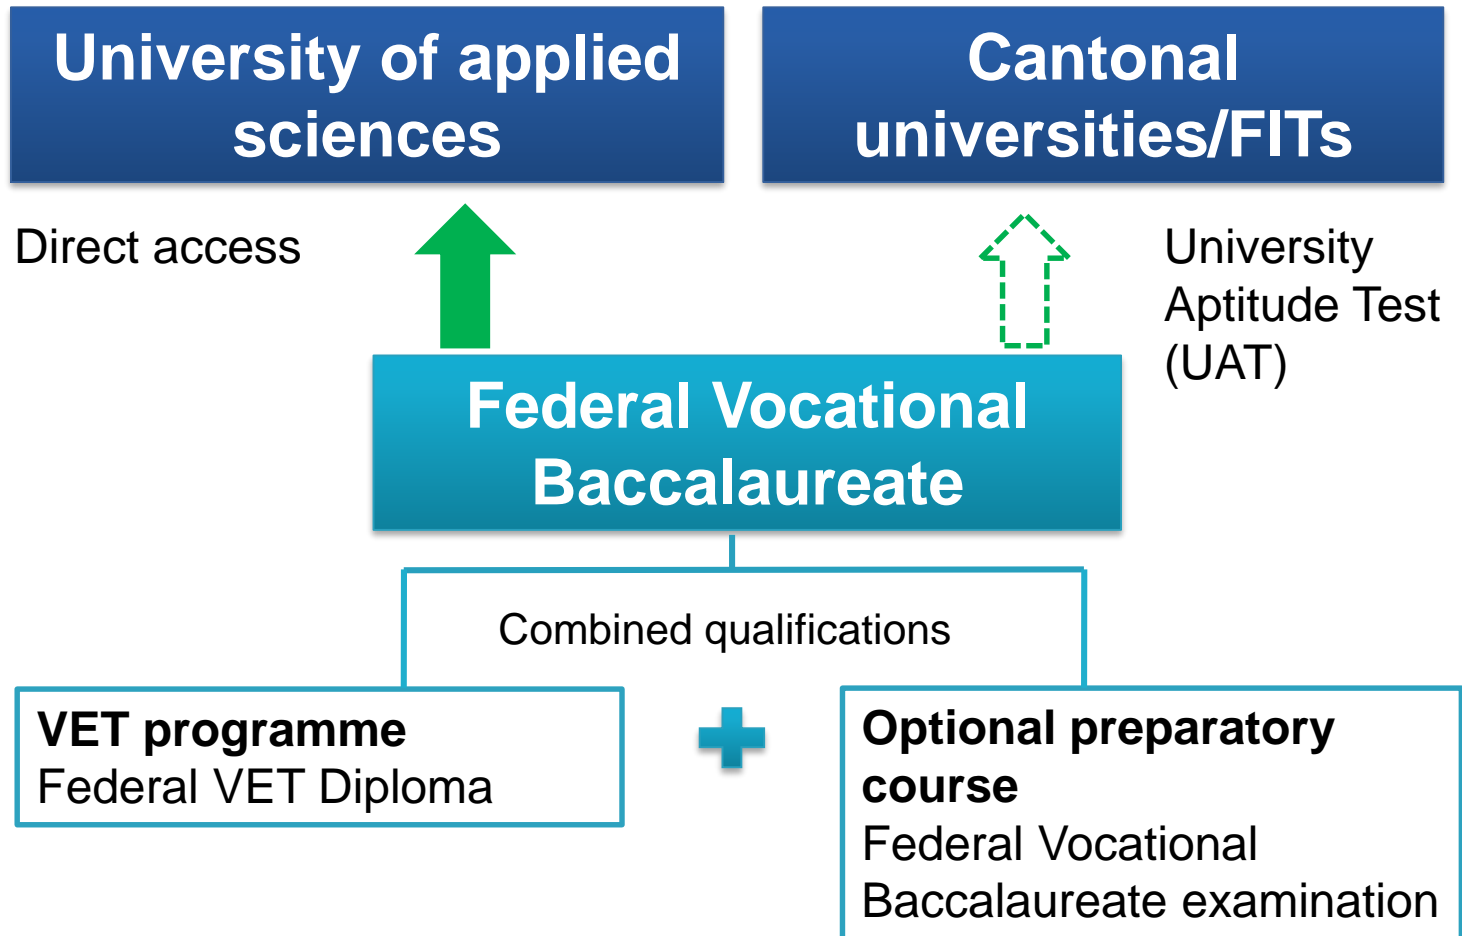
University of applied sciences

Cantonal universities/FITs

Direct access

University Aptitude Test (UAT)

Federal Vocational Baccalaureate

Combined qualifications

**VET programme**
Federal VET Diploma

**Optional preparatory course**
Federal Vocational Baccalaureate examination